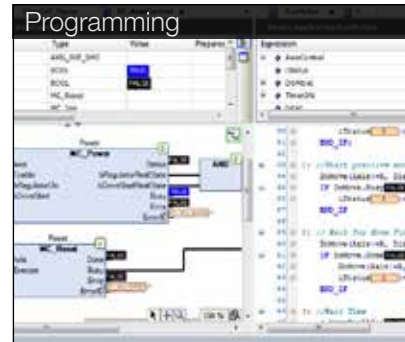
Programming

| Type | Value | Prepared |
|---|---|---|
| AXIS_REF_SM3 | | |
| BOOL | TRUE | |
| BOOL | FALSE | |
| MC_Reset | | |
| MC_Jog | | |

Expression

AxisControl

iStatus

DOMove

TimerON

Power

MC_Power

Axis

Enable

bRegulatorOn

bDriveStart

Status

bRegulatorRealState

bDriveStartRealState

Busy

Error

ErrorID

AND

Reset

MC_Reset

Axis

Execute

Done

Busy

Error

ErrorID

iStatus

END_IF

(* //Start positive move

DoMove(Axis:=A, Dis

IF DoMove.Done

iStatus

END_IF

(* //Wait for Move Fi

DoMove(Axis:=A, Dis

IF DoMove.Done

DoMove(Axis:=A,

iStatus

END_IF

(* //Wait Time

100 %